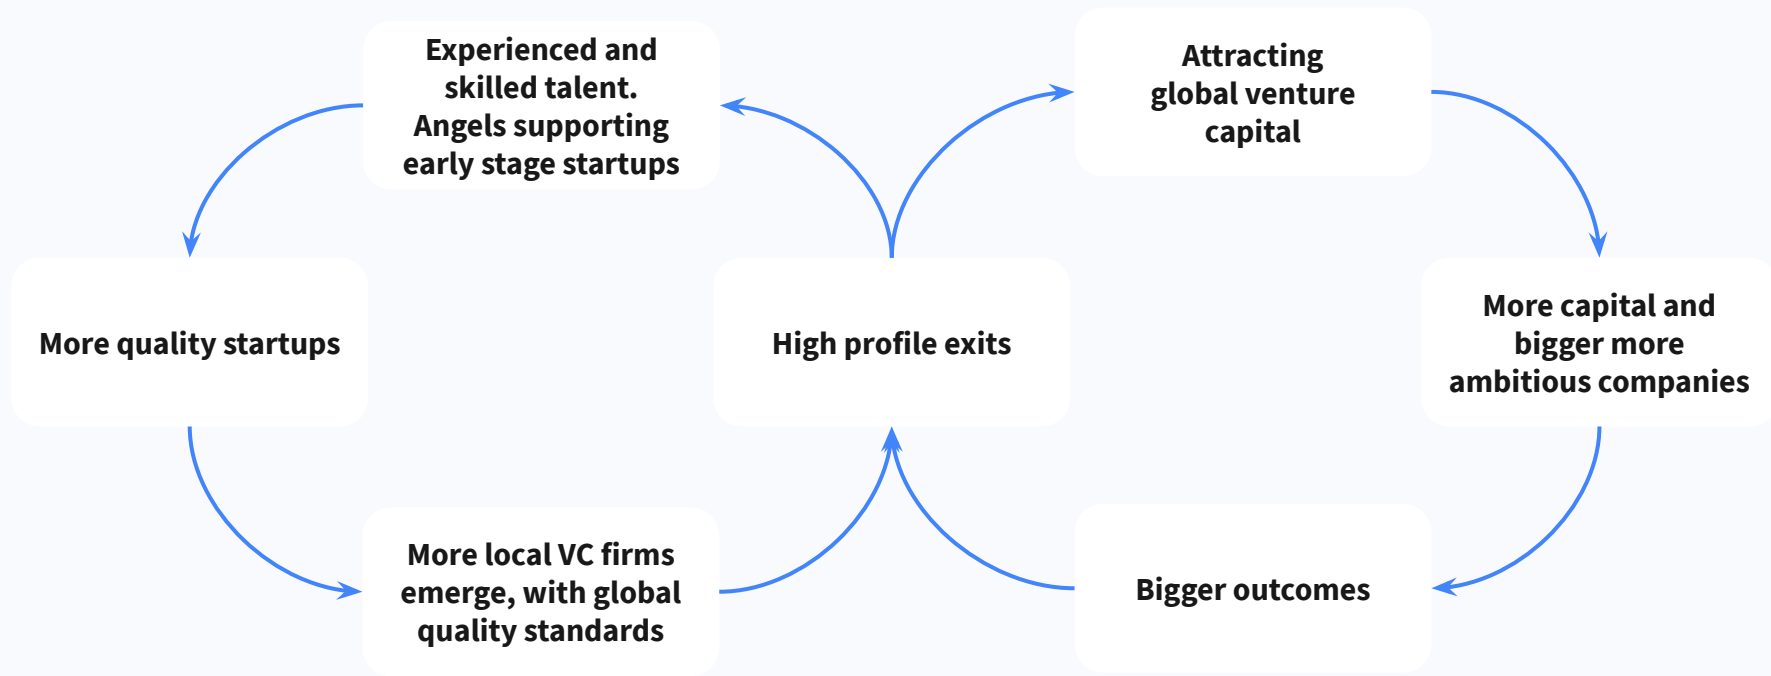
Experienced and skilled talent. Angels supporting early stage startups

Attracting global venture capital

More quality startups

High profile exits

More capital and bigger more ambitious companies

More local VC firms emerge, with global quality standards

Bigger outcomes